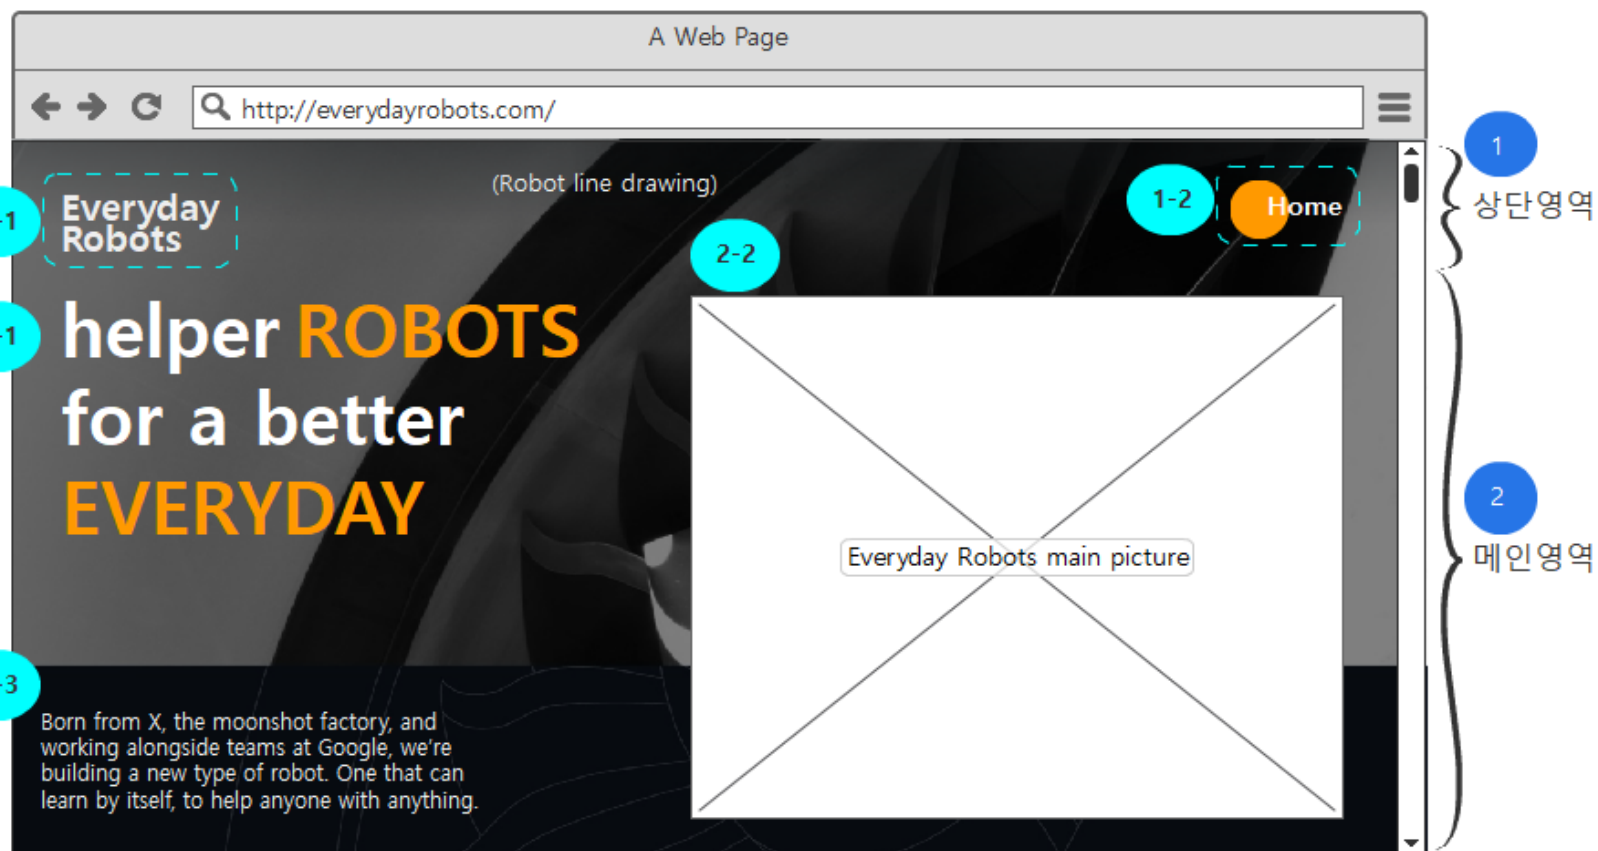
A Web Page

http://everydayrobots.com/

-1

Everyday Robots

(Robot line drawing)

1-2

Home

1

상단영역

2-2

-1

helper ROBOTS for a better EVERYDAY

Everyday Robots main picture

2

메인영역

-3

Born from X, the moonshot factory, and working alongside teams at Google, we're building a new type of robot. One that can learn by itself, to help anyone with anything.